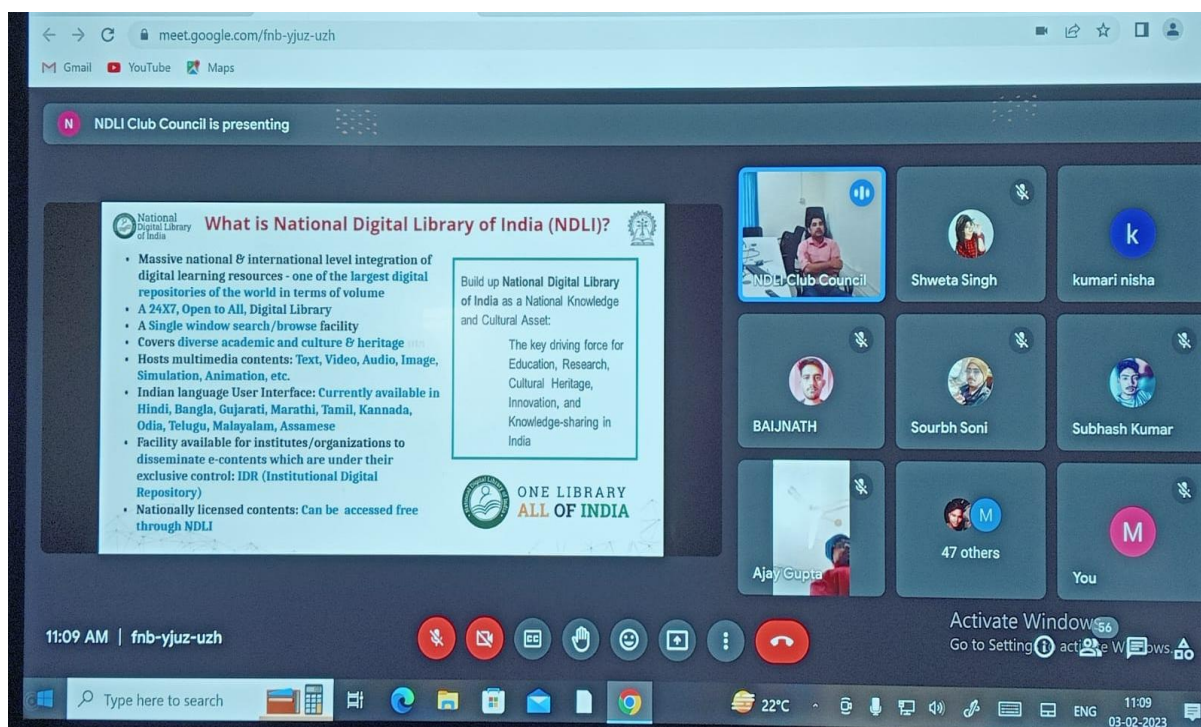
meet.google.com/fnb-yjuz-uzh

Gmail YouTube Maps

N NDLI Club Council is presenting

National Digital Library of India

What is National Digital Library of India (NDLI)?

- Massive national & international level integration of digital learning resources - one of the largest digital repositories of the world in terms of volume
- A 24X7, Open to All, Digital Library
- A Single window search/browse facility
- Covers diverse academic and culture & heritage
- Hosts multimedia contents: Text, Video, Audio, Image, Simulation, Animation, etc.
- Indian language User Interface: Currently available in Hindi, Bangla, Gujarati, Marathi, Tamil, Kannada, Odia, Telugu, Malayalam, Assamese
- Facility available for institutes/organizations to disseminate e-contents which are under their exclusive control: IDR (Institutional Digital Repository)
- Nationally licensed contents: Can be accessed free through NDLI

Build up National Digital Library of India as a National Knowledge and Cultural Asset:

The key driving force for Education, Research, Cultural Heritage, Innovation, and Knowledge-sharing in India

ONE LIBRARY ALL OF INDIA

NDLI Club Council

Shweta Singh

k

kumari nisha

BAIJNATH

Sourbh Soni

Subhash Kumar

Ajay Gupta

M

47 others

M

You

11:09 AM | fnb-yjuz-uzh

Activate Windows
Go to Settings to activate Windows.

56

Type here to search

22°C

ENG

11:09
03-02-2023